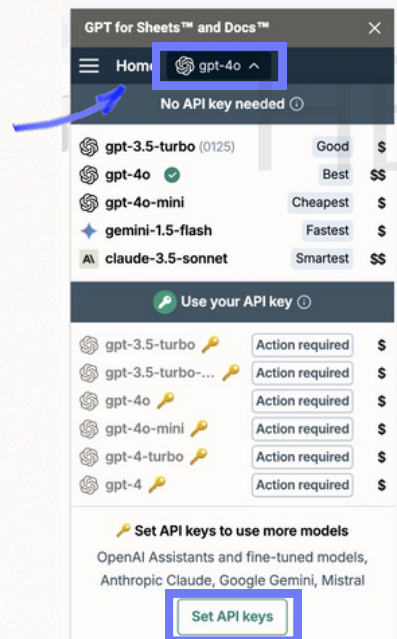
GPT for Sheets™ and Docs™

Home gpt-4o

No API key needed

| | | |
|---|---|---|
| gpt-3.5-turbo (0125) | Good | $ |
| gpt-4o | Best | $$ |
| gpt-4o-mini | Cheapest | $ |
| gemini-1.5-flash | Fastest | $ |
| claude-3.5-sonnet | Smartest | $$ |

Use your API key

| | | |
|---|---|---|
| gpt-3.5-turbo | Action required | $ |
| gpt-3.5-turbo-... | Action required | $ |
| gpt-4o | Action required | $ |
| gpt-4o-mini | Action required | $ |
| gpt-4-turbo | Action required | $ |
| gpt-4 | Action required | $ |

Set API keys to use more models

OpenAI Assistants and fine-tuned models, Anthropic Claude, Google Gemini, Mistral

Set API keys